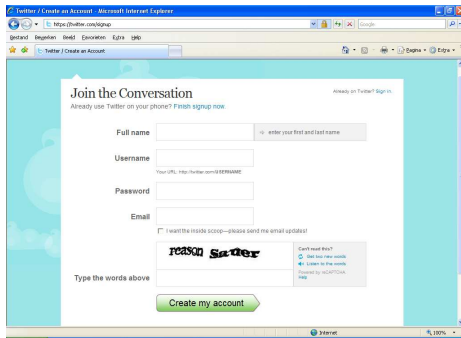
Twitter / Create an Account - Microsoft Internet Explorer

https://twitter.com/signup

Google

Bestand Bewerken Beeld Favorieten Extra Help

Twitter / Create an Account

Pagina Extra

Join the Conversation

Already on Twitter? Sign in.

Already use Twitter on your phone? Finish signup now.

Full name

enter your first and last name

Username

Your URL: http://twitter.com/USERNAME

Password

Email

I want the inside scoop—please send me email updates!

reason Sauder

Can't read this?
Get two new words
Listen to the words
Powered by reCAPTCHA
Help

Type the words above

Create my account

Internet

100%